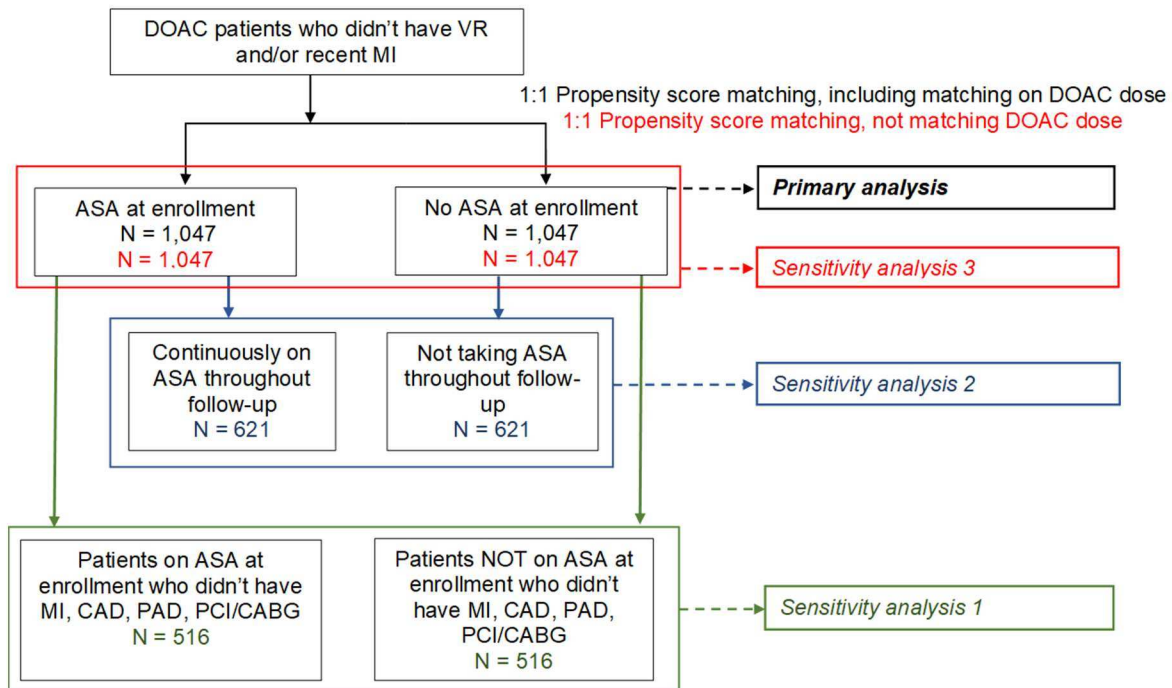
DOAC patients who didn't have VR and/or recent MI

1:1 Propensity score matching, including matching on DOAC dose
1:1 Propensity score matching, not matching DOAC dose

ASA at enrollment
N = 1,047
N = 1,047

No ASA at enrollment
N = 1,047
N = 1,047

Primary analysis

Sensitivity analysis 3

Continuously on ASA throughout follow-up
N = 621

Not taking ASA throughout follow-up
N = 621

Sensitivity analysis 2

Patients on ASA at enrollment who didn't have MI, CAD, PAD, PCI/CABG
N = 516

Patients NOT on ASA at enrollment who didn't have MI, CAD, PAD, PCI/CABG
N = 516

Sensitivity analysis 1